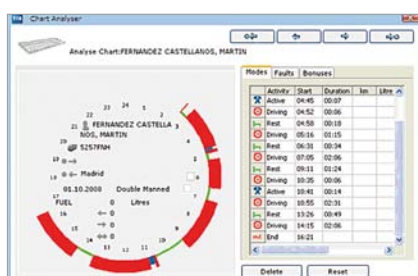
Chart Analyser

Analyse Chart:FERNANDEZ CASTELLANOS, MARTIN

22 23 24 1 2
21 FERNANDEZ CASTELLA 3
NOS, MARTIN
5257FNH
Madrid
01.10.2008 Double Manned
FUEL Litres
16
15
14
13 12 11 10

Modes | Faults | Bonuses

| | Activity | Start | Duration | km | Litre |
|---|---|---|---|---|---|
| | Active | 04:45 | 00:07 | | |
| | Driving | 04:52 | 00:06 | | |
| | Rest | 04:58 | 00:18 | | |
| | Driving | 05:16 | 01:15 | | |
| | Rest | 06:31 | 00:34 | | |
| | Driving | 07:05 | 02:06 | | |
| | Rest | 09:11 | 01:24 | | |
| | Driving | 10:35 | 00:06 | | |
| | Active | 10:41 | 00:14 | | |
| | Driving | 10:55 | 02:31 | | |
| | Rest | 13:26 | 00:49 | | |
| | Driving | 14:15 | 02:06 | | |
| | End | 16:21 | | | |

Delete Reset